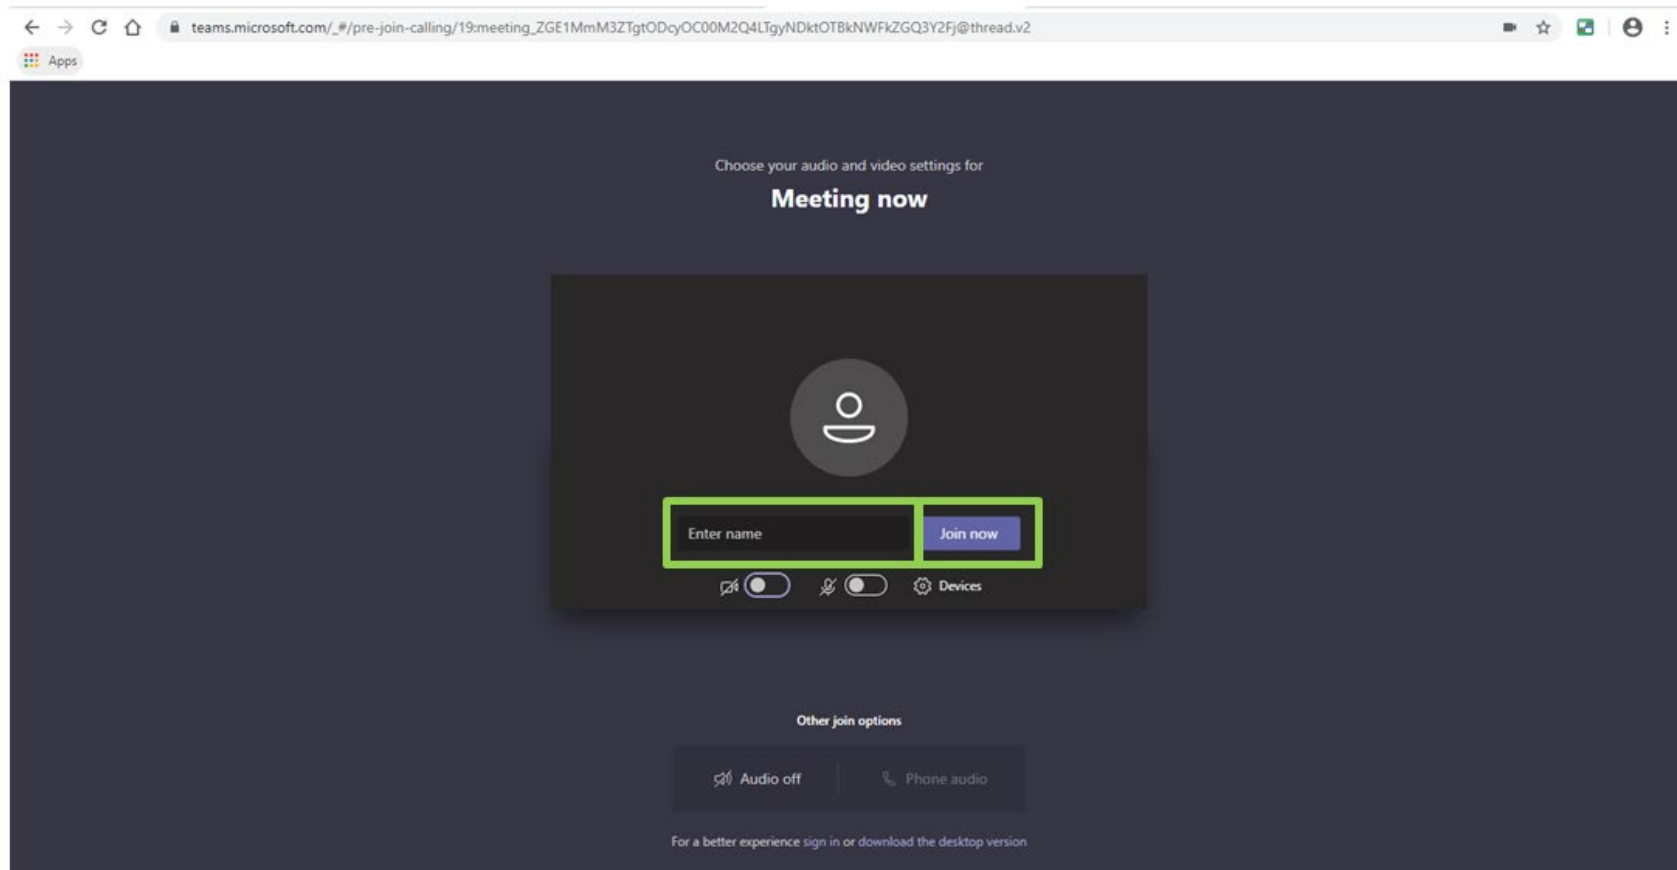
teams.microsoft.com/_#/pre-join-calling/19:meeting_ZGE1MmM3ZTgtODcyOC00M2Q4LTgyNDktOTBkNWFkZGQ3Y2Fj@thread.v2

Apps

Choose your audio and video settings for

Meeting now

Enter name

Join now

Devices

Other join options

Audio off

Phone audio

For a better experience sign in or download the desktop version